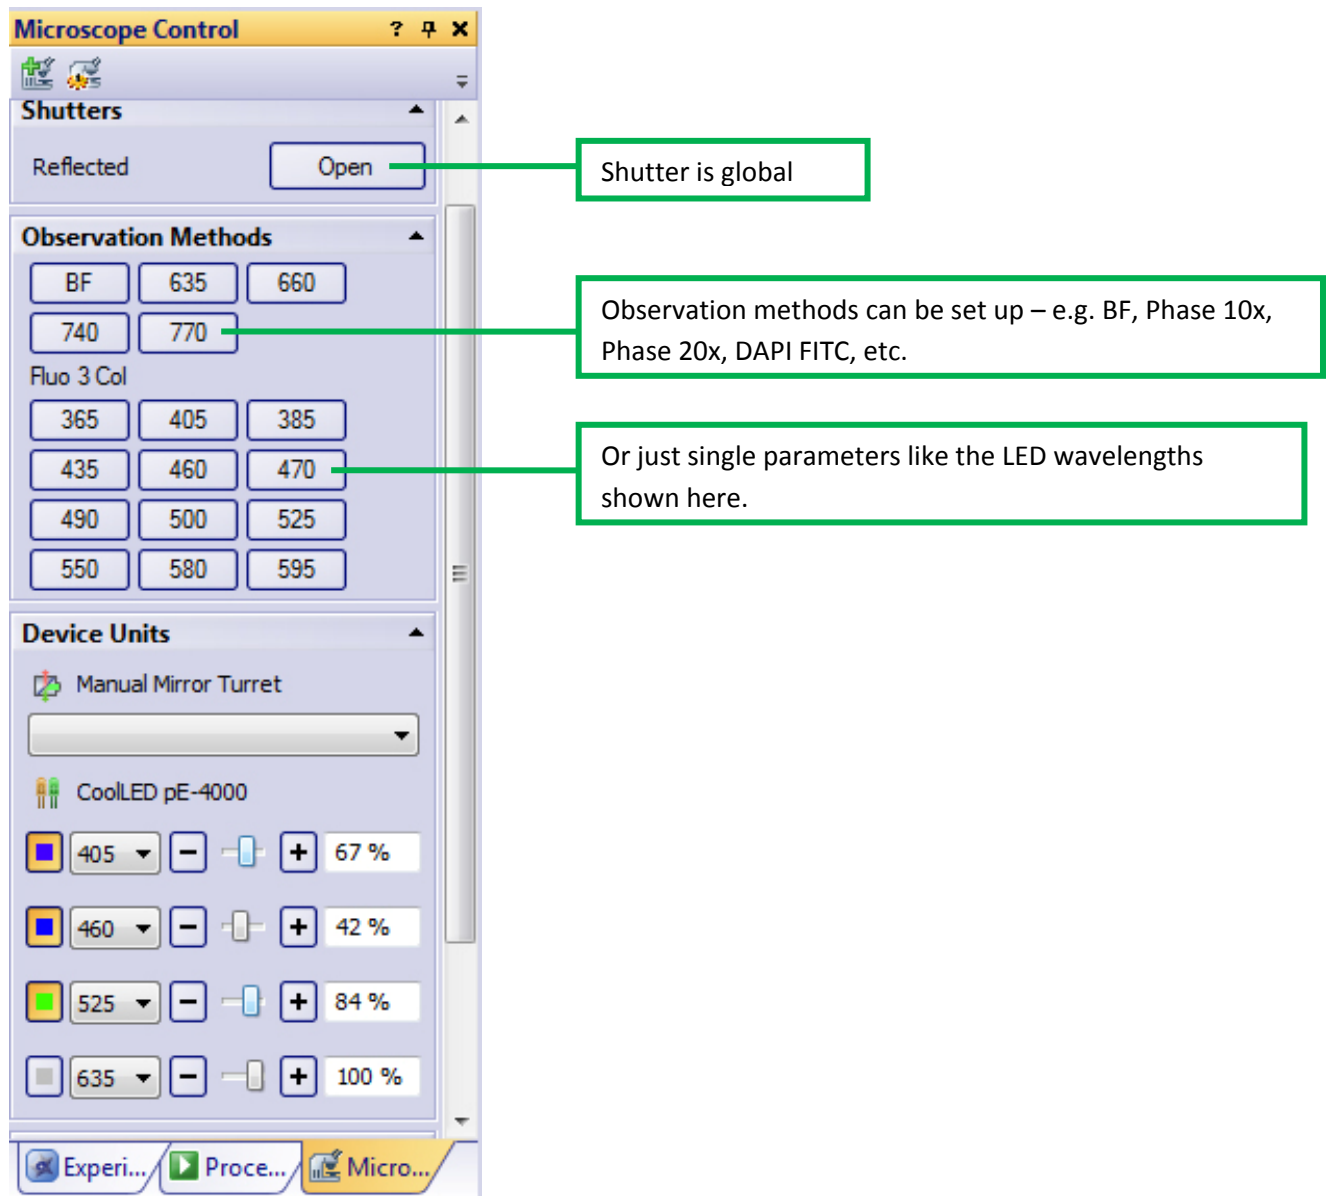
Microscope Control ? ✕

Shutters

Reflected Open

Shutter is global

Observation Methods

BF 635 660
740 770

Observation methods can be set up – e.g. BF, Phase 10x, Phase 20x, DAPI FITC, etc.

Fluo 3 Col

365 405 385
435 460 470
490 500 525
550 580 595

Or just single parameters like the LED wavelengths shown here.

Device Units

Manual Mirror Turret

CoolLED pE-4000

405 − + 67 %
460 − + 42 %
525 − + 84 %
635 − + 100 %

Experi... Proce... Micro...